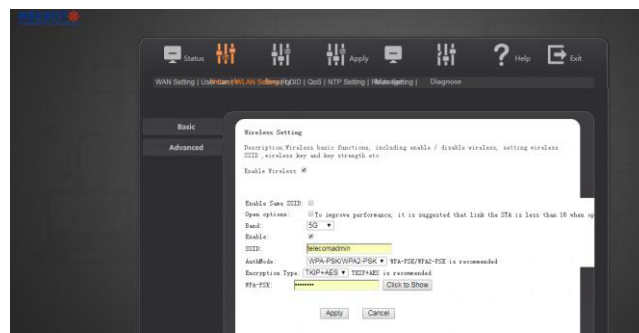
Status

Apply

Help

Exit

WAN Setting | User Manage | WLAN Setting | SSID | QoS | NTP Setting | Route Setting | Diagnose

Basic

Advanced

Wireless Setting

Description:Wireless basic functions, including enable / disable wireless, setting wireless SSID ,wireless key and key strength etc.

Enable Wireless

Enable Same SSID:

Open options: To improve performance, it is suggested that link the STA is less than 18 when op

Band: 5G

Enable:

SSID: telecomadmin

AuthMode: WPA-PSK/WPA2-PSK WPA-PSK/WPA2-PSK is recommended

Encryption Type: TKIP+AES TKIP+AES is recommended

WPA-PSK: •••••••• Click to Show

Apply Cancel